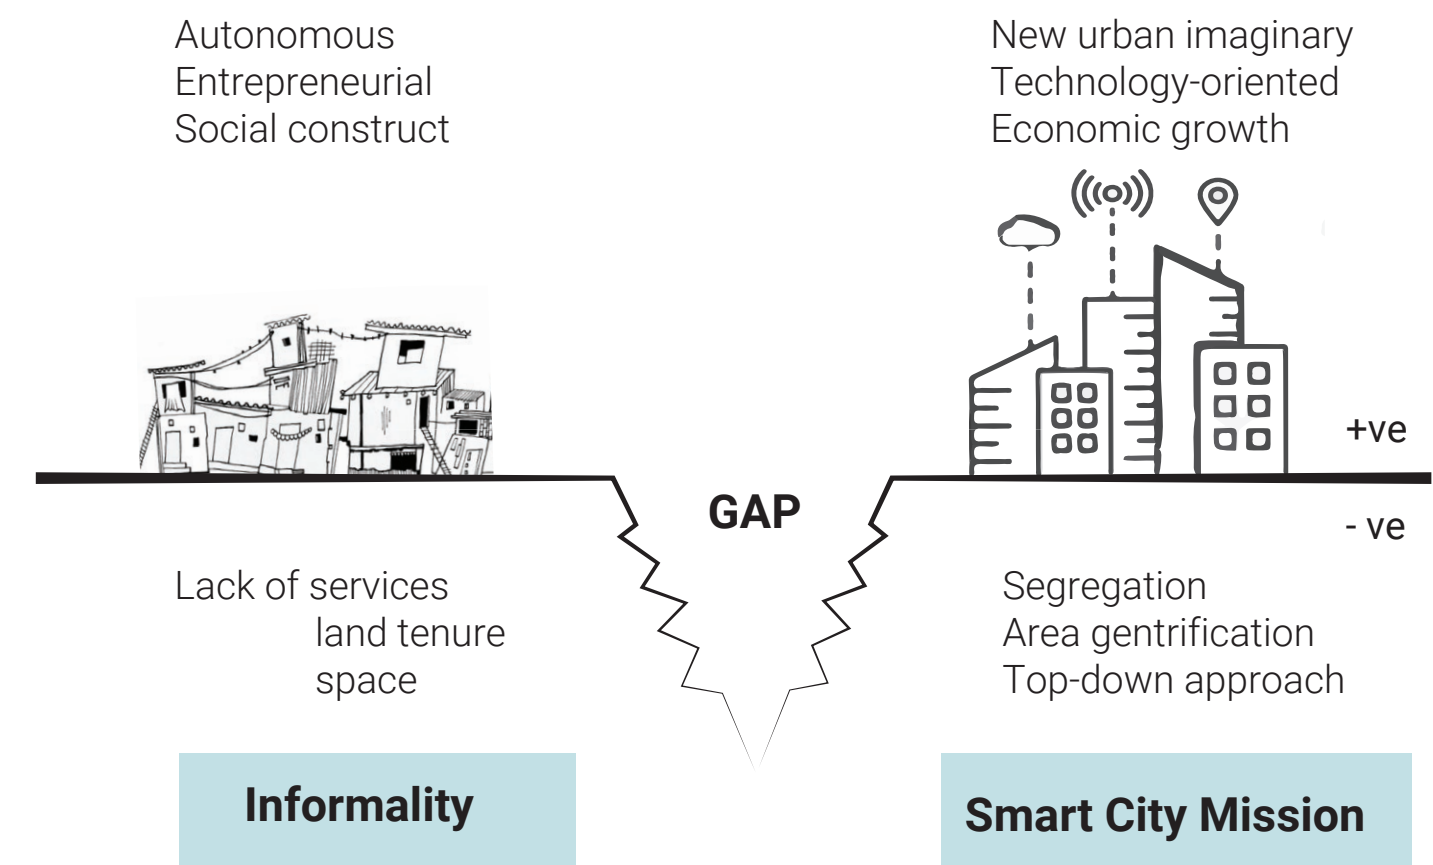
Autonomous
Entrepreneurial
Social construct

New urban imaginary
Technology-oriented
Economic growth

+ve

GAP

- ve

Lack of services
land tenure
space

Segregation
Area gentrification
Top-down approach

Informality

Smart City Mission